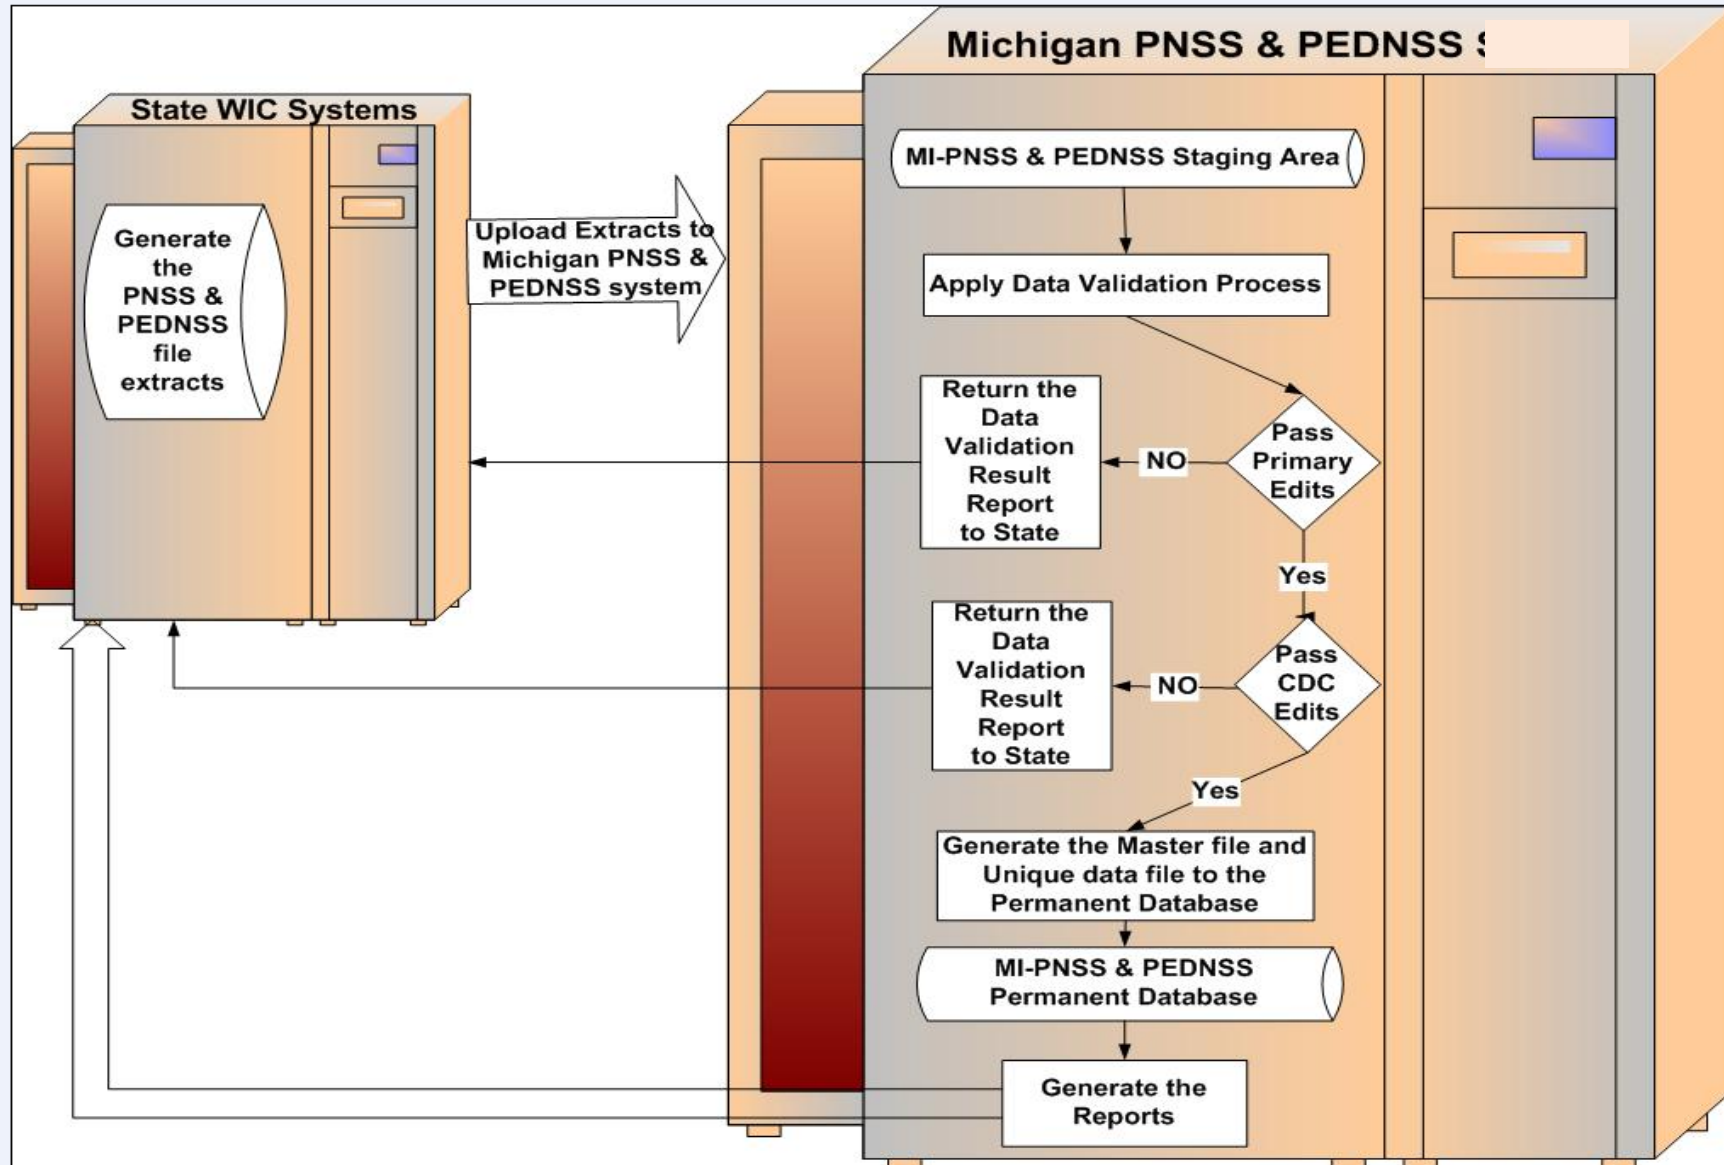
Michigan PNSS & PEDNSS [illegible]

State WIC Systems

Generate the PNSS & PEDNSS file extracts

Upload Extracts to Michigan PNSS & PEDNSS system

MI-PNSS & PEDNSS Staging Area

Apply Data Validation Process

Return the Data Validation Result Report to State

NO

Pass Primary Edits

Yes

Return the Data Validation Result Report to State

NO

Pass CDC Edits

Yes

Generate the Master file and Unique data file to the Permanent Database

MI-PNSS & PEDNSS Permanent Database

Generate the Reports